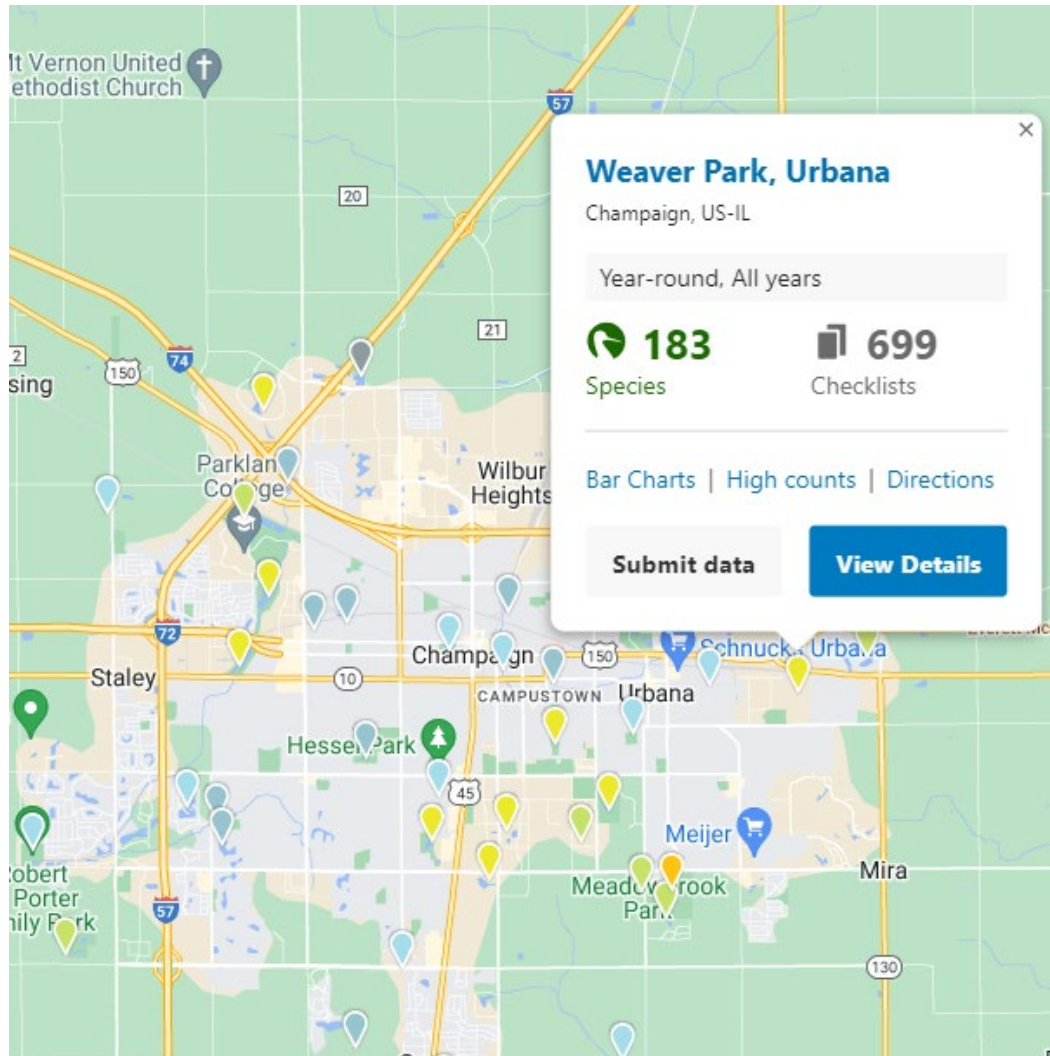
lt Vernon United
ethodist Church

57

20

21

2

74

150

sing

Parklan
College

Wilbur
Heights

72

Staley

10

Champaign

150

Schnucks Urbana

CAMPUSTOWN

Urbana

Hessel Park

45

Meijer

Mira

Meadowbrook
Park

obert
Porter
nily Park

57

130

×

Weaver Park, Urbana

Champaign, US-IL

Year-round, All years

183
Species

699
Checklists

Bar Charts | High counts | Directions

Submit data

View Details